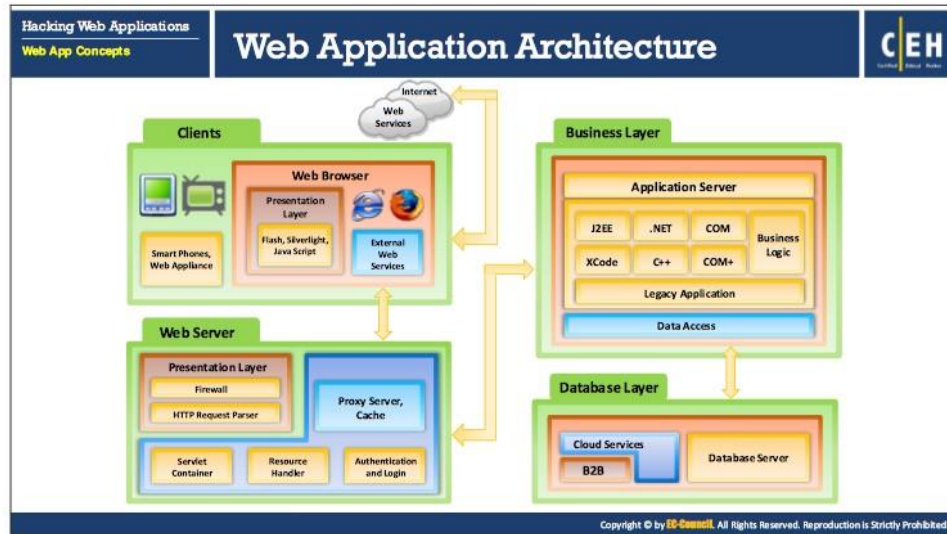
Hacking Web Applications
Web App Concepts

Web Application Architecture

CEH

Internet
Web Services

Clients

Web Browser
Presentation Layer
Flash, Silverlight, Java Script
External Web Services
Smart Phones, Web Appliance

Business Layer

Application Server
J2EE
.NET
COM
XCode
C++
COM+
Business Logic
Legacy Application
Data Access

Web Server

Presentation Layer
Firewall
HTTP Request Parser
Proxy Server, Cache
Servlet Container
Resource Handler
Authentication and Login

Database Layer

Cloud Services
B2B
Database Server

Copyright © by EC-Council. All Rights Reserved. Reproduction is Strictly Prohibited